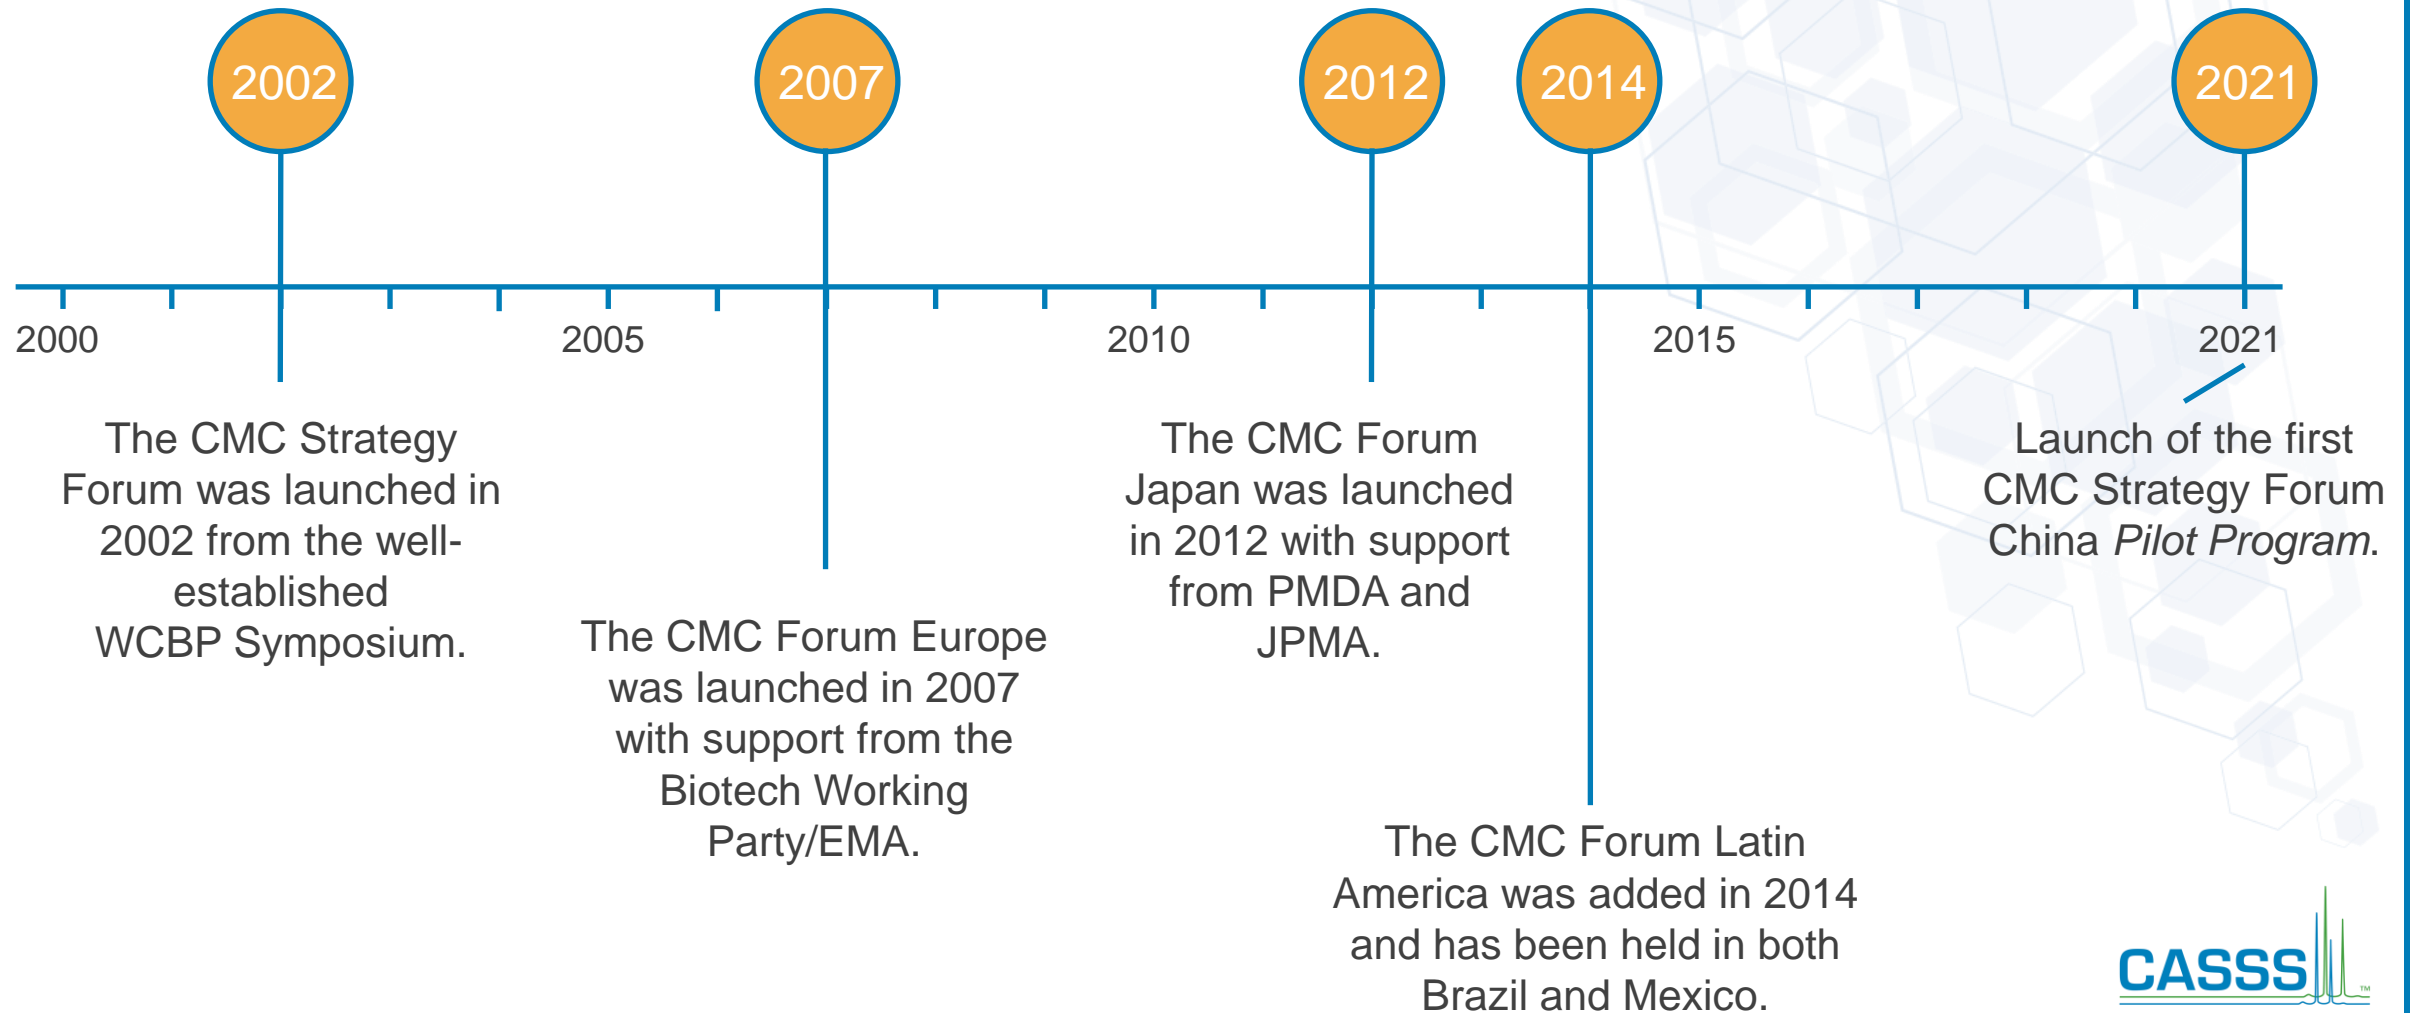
2002

2007

2012

2014

2021

2000

2005

2010

2015

2021

The CMC Strategy Forum was launched in 2002 from the well-established WCBP Symposium.

The CMC Forum Europe was launched in 2007 with support from the Biotech Working Party/EMA.

The CMC Forum Japan was launched in 2012 with support from PMDA and JPMA.

The CMC Forum Latin America was added in 2014 and has been held in both Brazil and Mexico.

Launch of the first CMC Strategy Forum China *Pilot Program*.

CASSS™